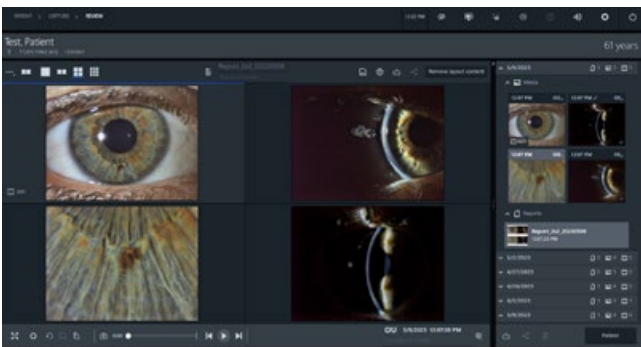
PATIENT > CAPTURE > REVIEW

12:02 PM

Test, Patient

61 years

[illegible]

Report_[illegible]

Remove layout content

5/9/2023

Media

12:07 PM

12:07 PM

12:07 PM

12:07 PM

Reports

Report_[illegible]

5/2/2023

4/27/2023

4/26/2023

4/5/2023

3/8/2023

OU 5/9/2023 12:07:08 PM

Patient